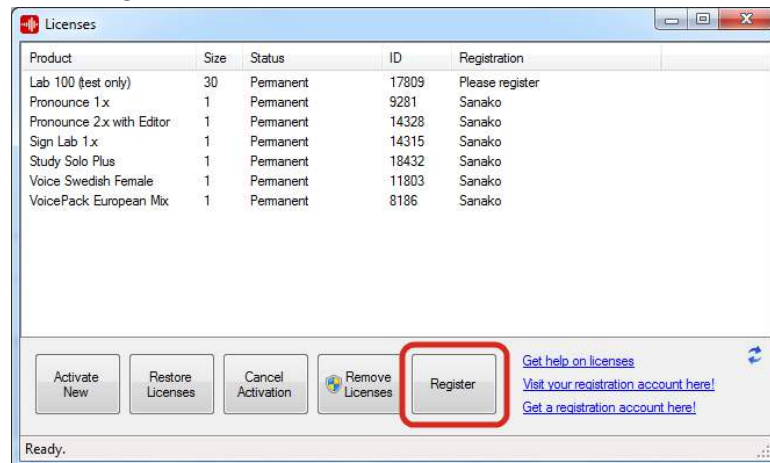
Licenses

| Product | Size | Status | ID | Registration |
|---|---|---|---|---|
| Lab 100 (test only) | 30 | Permanent | 17809 | Please register |
| Pronounce 1.x | 1 | Permanent | 9281 | Sanako |
| Pronounce 2.x with Editor | 1 | Permanent | 14328 | Sanako |
| Sign Lab 1.x | 1 | Permanent | 14315 | Sanako |
| Study Solo Plus | 1 | Permanent | 18432 | Sanako |
| Voice Swedish Female | 1 | Permanent | 11803 | Sanako |
| VoicePack European Mix | 1 | Permanent | 8186 | Sanako |

Activate New
Restore Licenses
Cancel Activation
Remove Licenses
Register

Get help on licenses
Visit your registration account here!
Get a registration account here!

Ready.